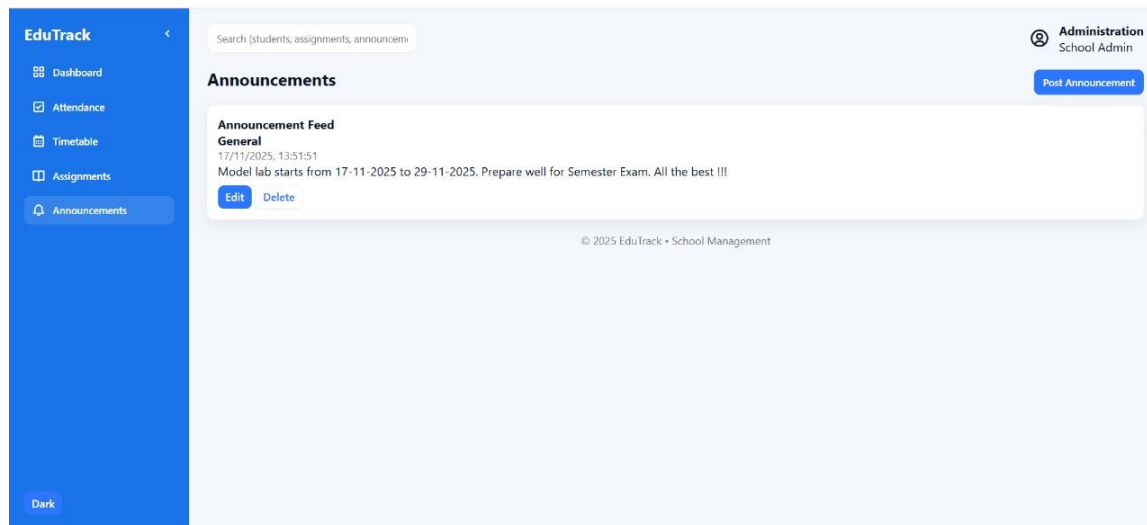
EduTrack
<
Dashboard
Attendance
Timetable
Assignments
Announcements
Dark

Search (students, assignments, announcem

Administration
School Admin

Announcements
Post Announcement

Announcement Feed
General
17/11/2025, 13:51:51
Model lab starts from 17-11-2025 to 29-11-2025. Prepare well for Semester Exam. All the best !!!
Edit
Delete

© 2025 EduTrack • School Management